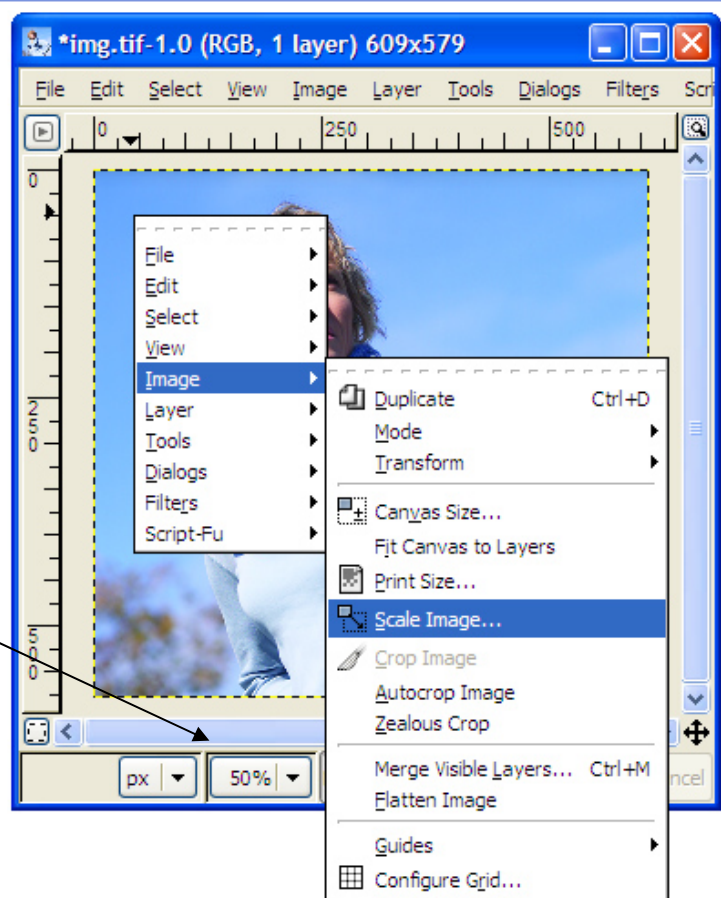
*img.tif-1.0 (RGB, 1 layer) 609x579

File Edit Select View Image Layer Tools Dialogs Filters Scr

0 250 500

0

250

500

File
Edit
Select
View
Image
Layer
Tools
Dialogs
Filters
Script-Fu

Duplicate Ctrl+D
Mode
Transform
Canvas Size...
Fit Canvas to Layers
Print Size...
Scale Image...
Crop Image
Autocrop Image
Zealous Crop
Merge Visible Layers... Ctrl+M
Flatten Image
Guides
Configure Grid...

px 50%

ncel